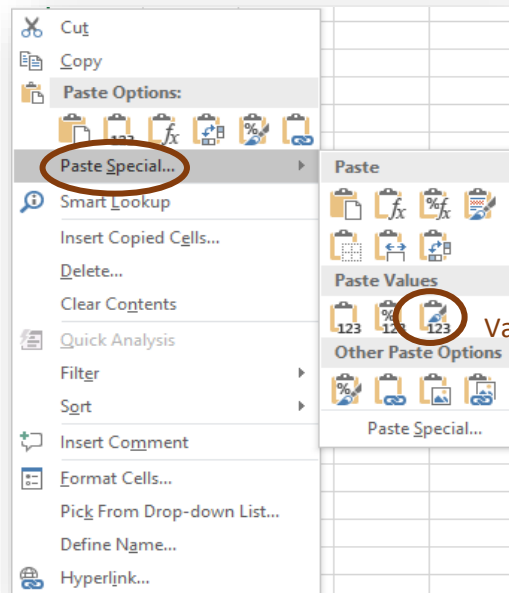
Cut
Copy
Paste Options:
123
Paste Special...
Smart Lookup
Insert Copied Cells...
Delete...
Clear Contents
Quick Analysis
Filter
Sort
Insert Comment
Format Cells...
Pick From Drop-down List...
Define Name...
Hyperlink...

Paste
Paste Values
123
123
123
Va
Other Paste Options
Paste Special...